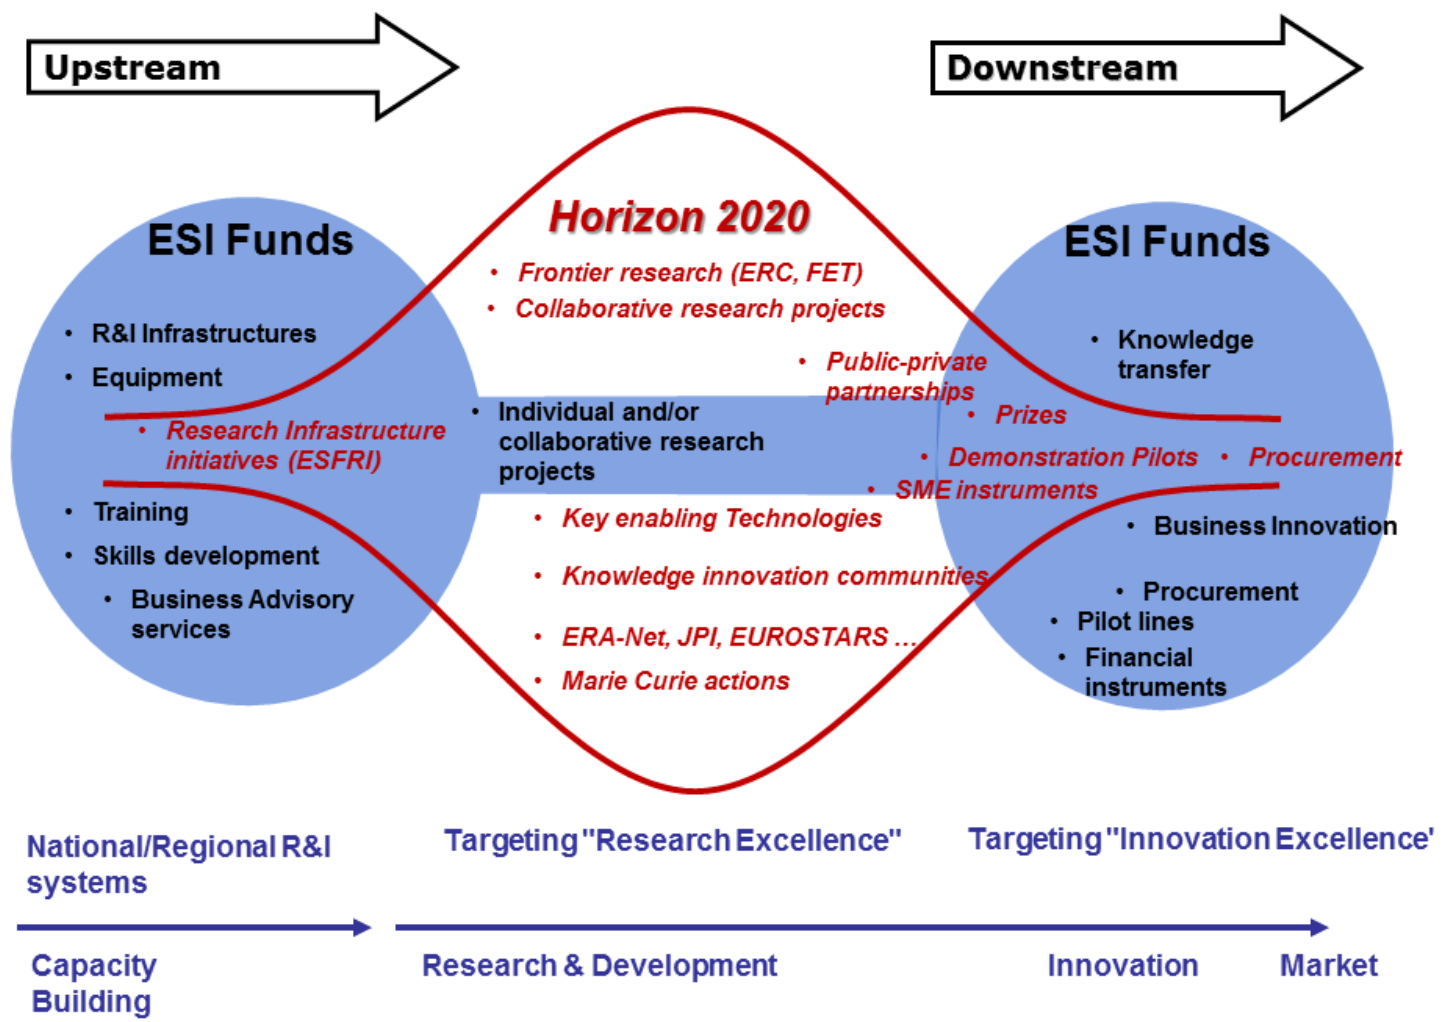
Upstream

Downstream

Horizon 2020

- Frontier research (ERC, FET)
- Collaborative research projects

ESI Funds

- R&I Infrastructures
- Equipment
- Research Infrastructure initiatives (ESFRI)
- Training
- Skills development
- Business Advisory services

- Individual and/or collaborative research projects

- Public-private partnerships
- Prizes
- Demonstration Pilots
- Procurement
- SME instruments

- Key enabling Technologies
- Knowledge innovation communities
- ERA-Net, JPI, EUROSTARS ...
- Marie Curie actions

ESI Funds

- Knowledge transfer
- Business Innovation
- Procurement
- Pilot lines
- Financial instruments

National/Regional R&I systems

Targeting "Research Excellence"

Targeting "Innovation Excellence'

Capacity Building

Research & Development

Innovation

Market